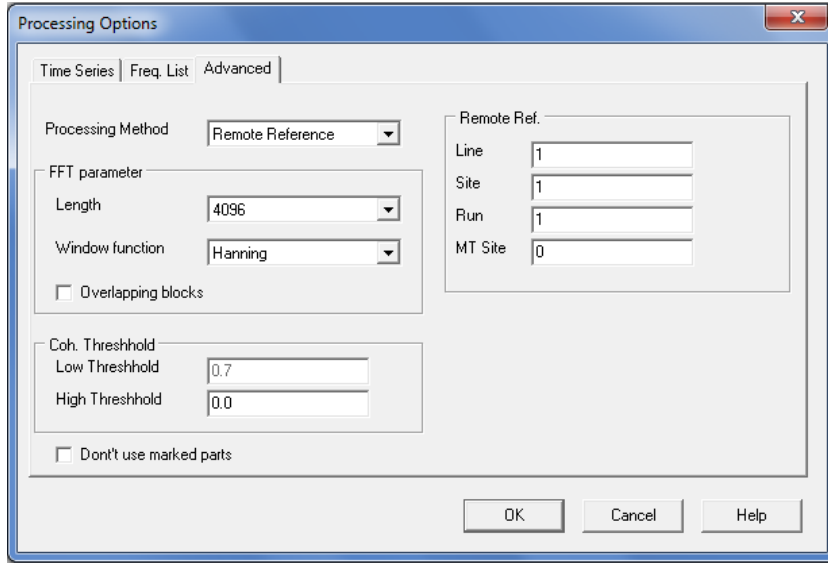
Processing Options

Time Series | Freq. List | Advanced

Processing Method
Remote Reference

FFT parameter
Length
4096
Window function
Hanning
Overlapping blocks

Coh. Threshhold
Low Threshhold
0.7
High Threshhold
0.0

Don't use marked parts

Remote Ref.
Line
1
Site
1
Run
1
MT Site
0

OK
Cancel
Help